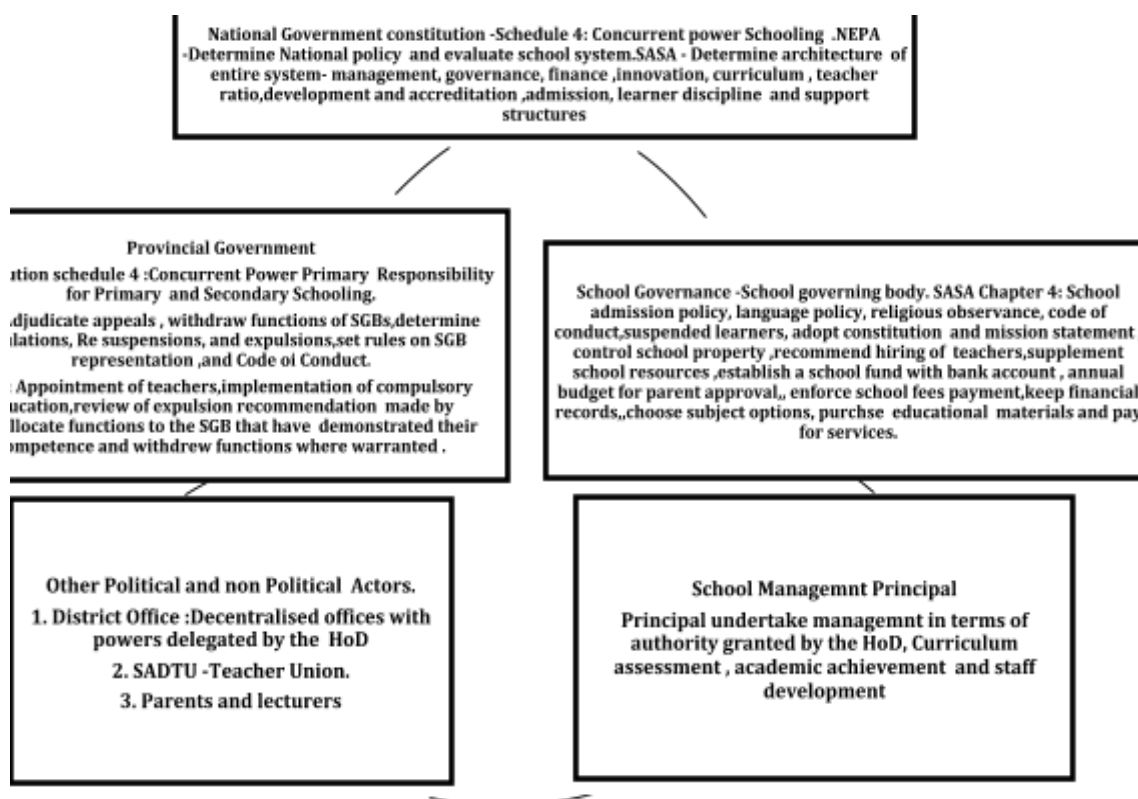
National Government constitution -Schedule 4: Concurrent power Schooling .NEPA -Determine National policy and evaluate school system.SASA - Determine architecture of entire system- management, governance, finance ,innovation, curriculum , teacher ratio,development and accreditation ,admission, learner discipline and support structures

Provincial Government
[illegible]ution schedule 4 :Concurrent Power Primary Responsibility for Primary and Secondary Schooling.
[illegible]djudicate appeals , withdraw functions of SGBs,determine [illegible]lations, Re suspensions, and expulsions,set rules on SGB representation ,and Code oi Conduct.
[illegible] Appointment of teachers,implementation of compulsory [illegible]ucation,review of expulsion recommendation made by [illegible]llocate functions to the SGB that have demonstrated their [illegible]mpetence and withdrew functions where warranted .

School Governance -School governing body. SASA Chapter 4: School admission policy, language policy, religious observance, code of conduct,suspended learners, adopt constitution and mission statement, control school property ,recommend hiring of teachers,supplement school resources ,establish a school fund with bank account , annual budget for parent approval,, enforce school fees payment,keep financial records,,choose subject options, purchse educational materials and pay for services.

Other Political and non Political Actors.
1. District Office :Decentralised offices with powers delegated by the HoD
2. SADTU -Teacher Union.
3. Parents and lecturers

School Managemnt Principal
Principal undertake managemnt in terms of authority granted by the HoD, Curriculum assessment , academic achievement and staff development